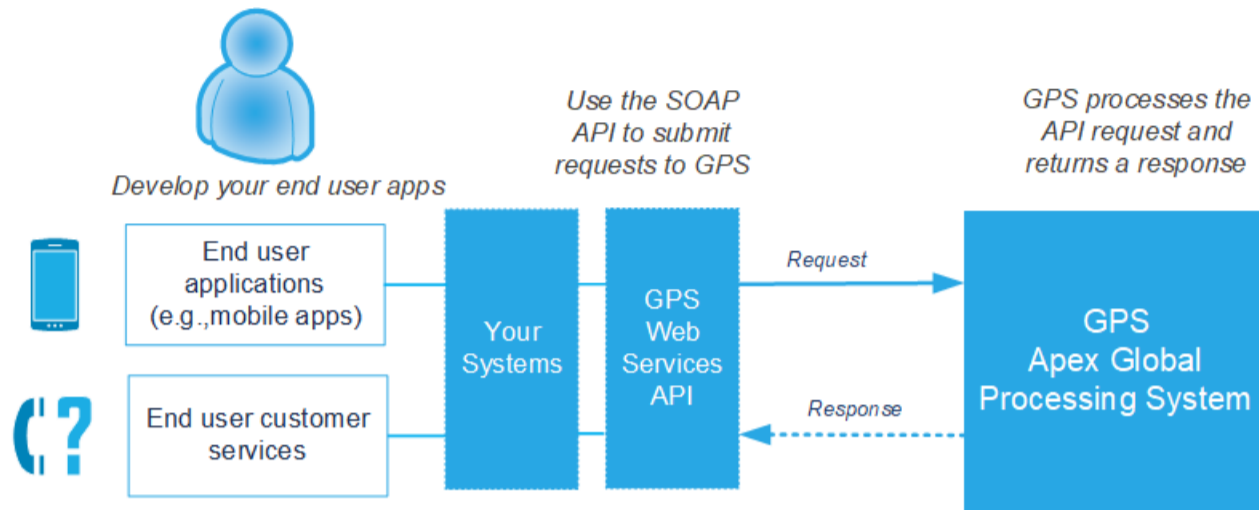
Develop your end user apps

Use the SOAP API to submit requests to GPS

GPS processes the API request and returns a response

End user applications (e.g.,mobile apps)

End user customer services

Your Systems

GPS Web Services API

Request

Response

GPS Apex Global Processing System